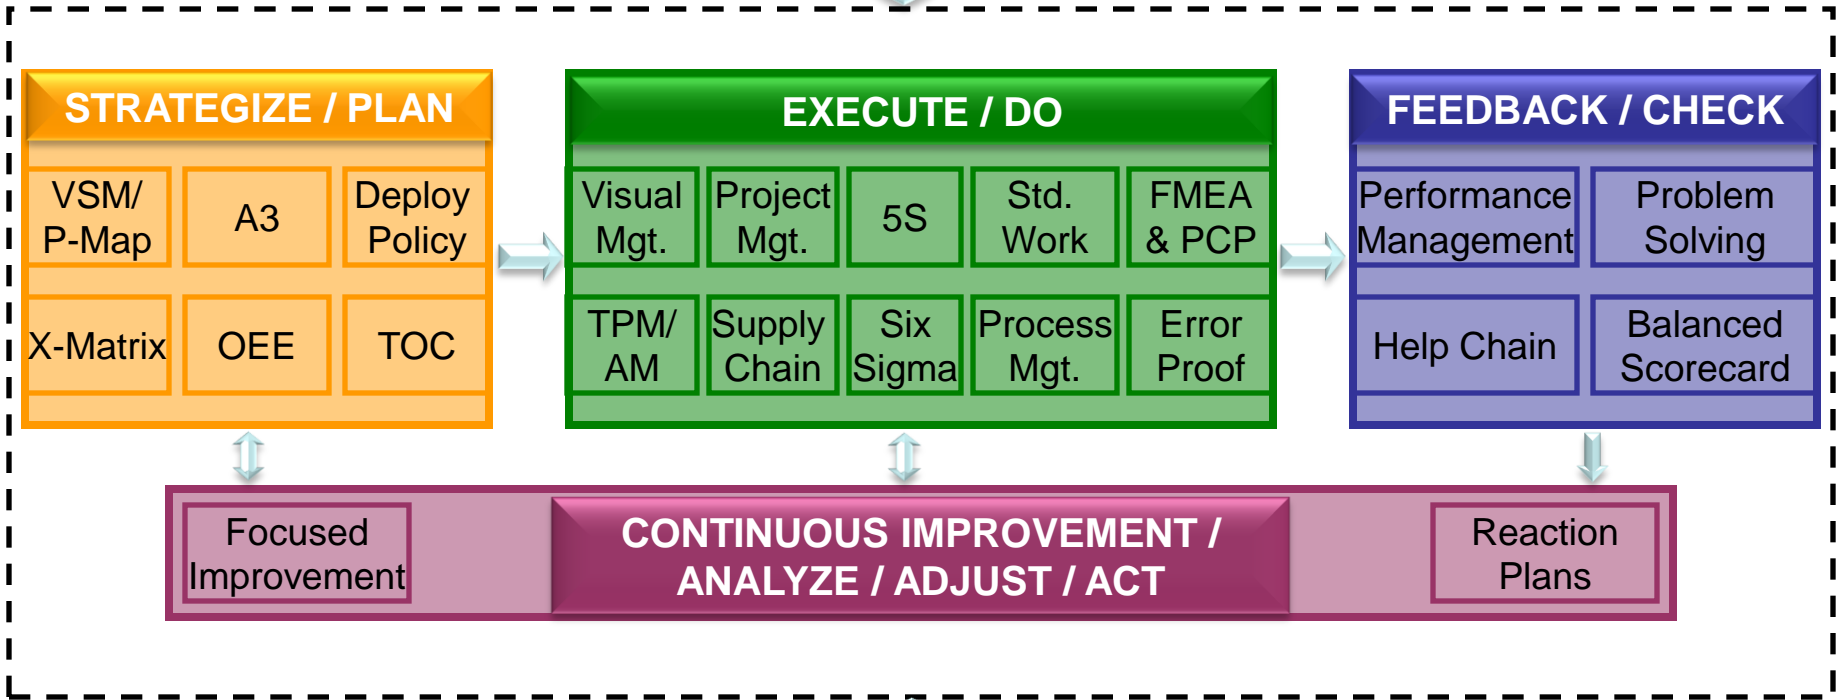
STRATEGIZE / PLAN

VSM/ P-Map

A3

Deploy Policy

X-Matrix

OEE

TOC

EXECUTE / DO

Visual Mgt.

Project Mgt.

5S

Std. Work

FMEA & PCP

TPM/ AM

Supply Chain

Six Sigma

Process Mgt.

Error Proof

FEEDBACK / CHECK

Performance Management

Problem Solving

Help Chain

Balanced Scorecard

Focused Improvement

CONTINUOUS IMPROVEMENT / ANALYZE / ADJUST / ACT

Reaction Plans